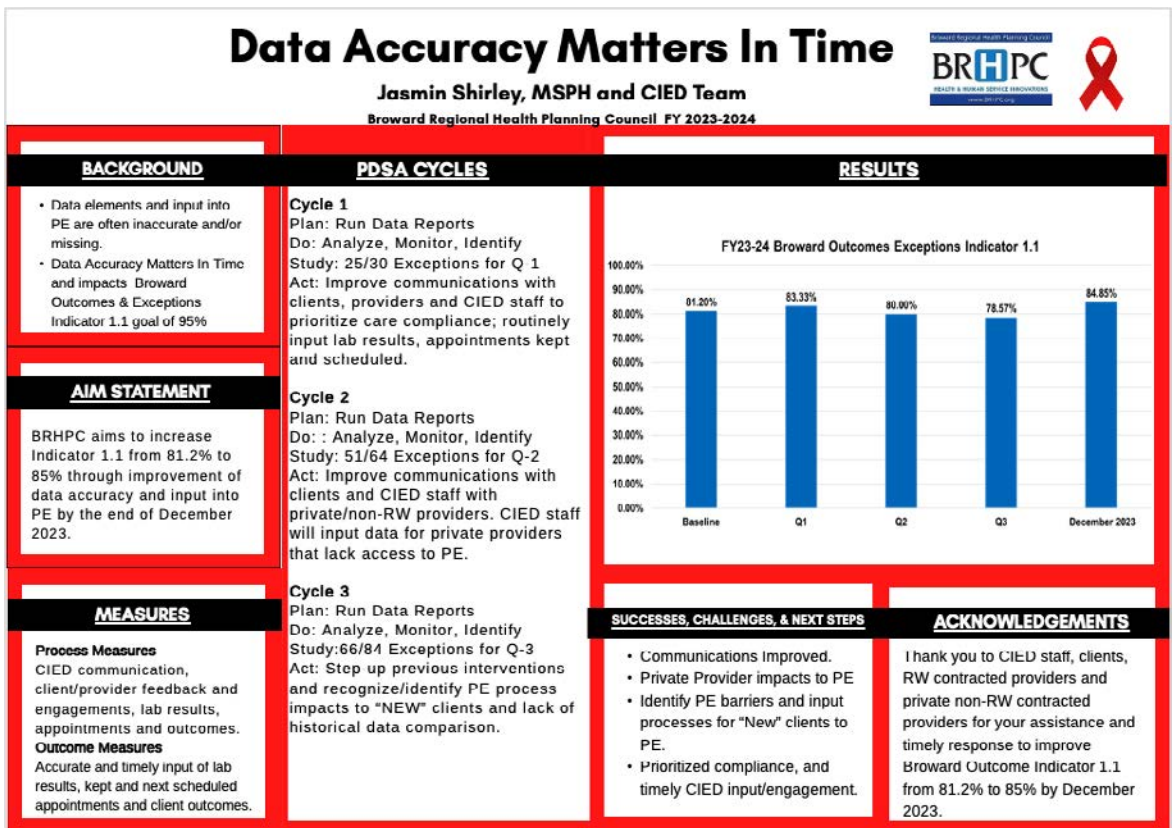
Data Accuracy Matters In Time

Jasmin Shirley, MSPH and CIED Team

Broward Regional Health Planning Council FY 2023-2024

Broward Regional Health Planning Council
BRHPC
HEALTH & HUMAN SERVICE INNOVATIONS
www.BRHPC.org

BACKGROUND

- Data elements and input into PE are often inaccurate and/or missing.
- Data Accuracy Matters In Time and impacts Broward Outcomes & Exceptions Indicator 1.1 goal of 95%

AIM STATEMENT

BRHPC aims to increase Indicator 1.1 from 81.2% to 85% through improvement of data accuracy and input into PE by the end of December 2023.

MEASURES

Process Measures
CIED communication, client/provider feedback and engagements, lab results, appointments and outcomes.
Outcome Measures
Accurate and timely input of lab results, kept and next scheduled appointments and client outcomes.

PDSA CYCLES

Cycle 1
Plan: Run Data Reports
Do: Analyze, Monitor, Identify
Study: 25/30 Exceptions for Q 1
Act: Improve communications with clients, providers and CIED staff to prioritize care compliance; routinely input lab results, appointments kept and scheduled.

Cycle 2
Plan: Run Data Reports
Do: : Analyze, Monitor, Identify
Study: 51/64 Exceptions for Q-2
Act: Improve communications with clients and CIED staff with private/non-RW providers. CIED staff will input data for private providers that lack access to PE.

Cycle 3
Plan: Run Data Reports
Do: Analyze, Monitor, Identify
Study:66/84 Exceptions for Q-3
Act: Step up previous interventions and recognize/identify PE process impacts to "NEW" clients and lack of historical data comparison.

RESULTS

FY23-24 Broward Outcomes Exceptions Indicator 1.1

100.00%
90.00%
80.00%
70.00%
60.00%
50.00%
40.00%
30.00%
20.00%
10.00%
0.00%

81.20% 83.33% 80.00% 78.57% 84.85%

Baseline Q1 Q2 Q3 December 2023

SUCCESSES, CHALLENGES, & NEXT STEPS

- Communications Improved.
- Private Provider impacts to PE
- Identify PE barriers and input processes for "New" clients to PE.
- Prioritized compliance, and timely CIED input/engagement.

ACKNOWLEDGEMENTS

Thank you to CIED staff, clients, RW contracted providers and private non-RW contracted providers for your assistance and timely response to improve Broward Outcome Indicator 1.1 from 81.2% to 85% by December 2023.